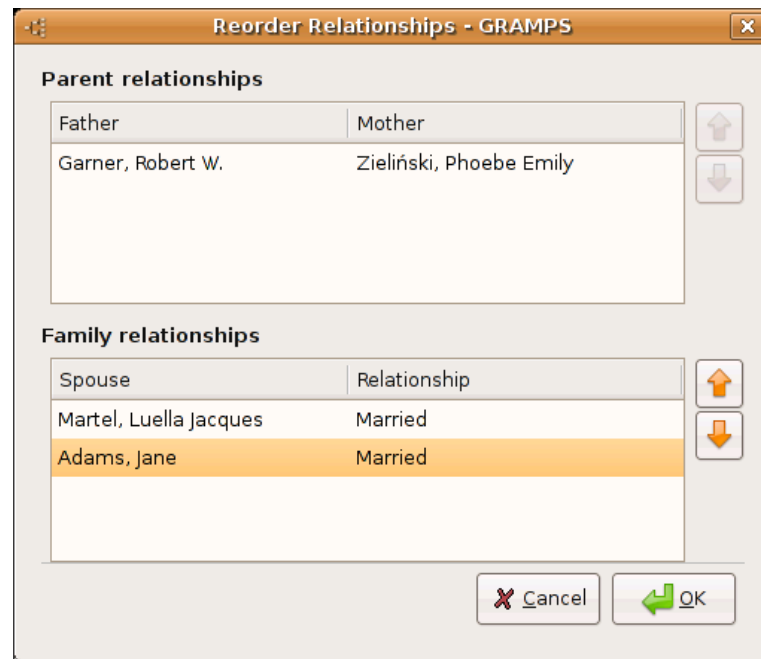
Reorder Relationships - GRAMPS

Parent relationships

| Father | Mother |
|---|---|
| Garner, Robert W. | Zieliński, Phoebe Emily |

Family relationships

| Spouse | Relationship |
|---|---|
| Martel, Luella Jacques | Married |
| Adams, Jane | Married |

Cancel OK